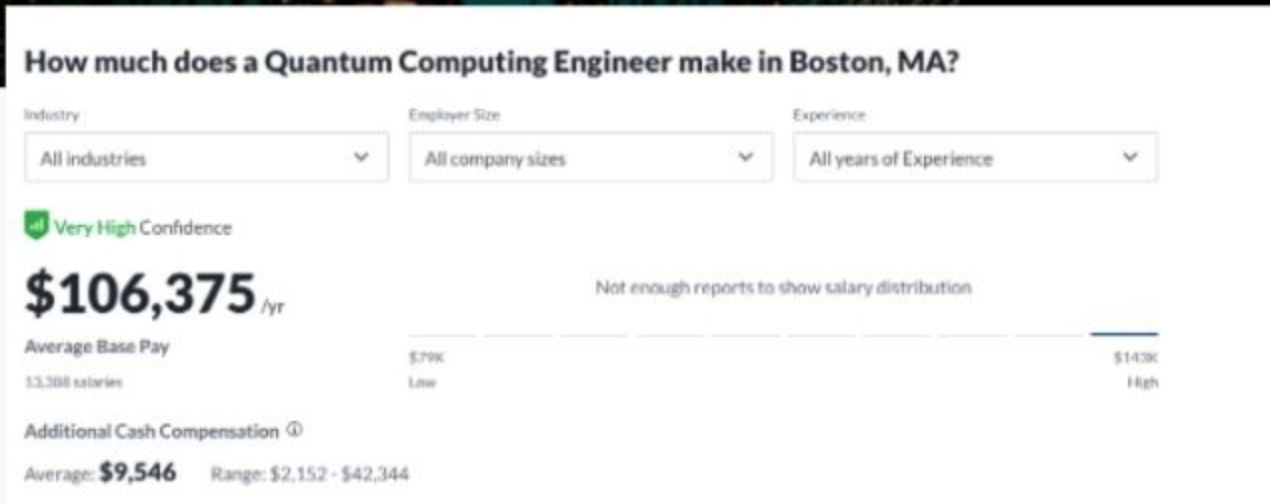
How much does a Quantum Computing Engineer make in Boston, MA?

Industry
All industries

Employer Size
All company sizes

Experience
All years of Experience

Very High Confidence

$106,375 /yr
Average Base Pay
13,388 salaries

Not enough reports to show salary distribution

$79K
Low

$143K
High

Additional Cash Compensation

Average: $9,546 Range: $2,152 - $42,344